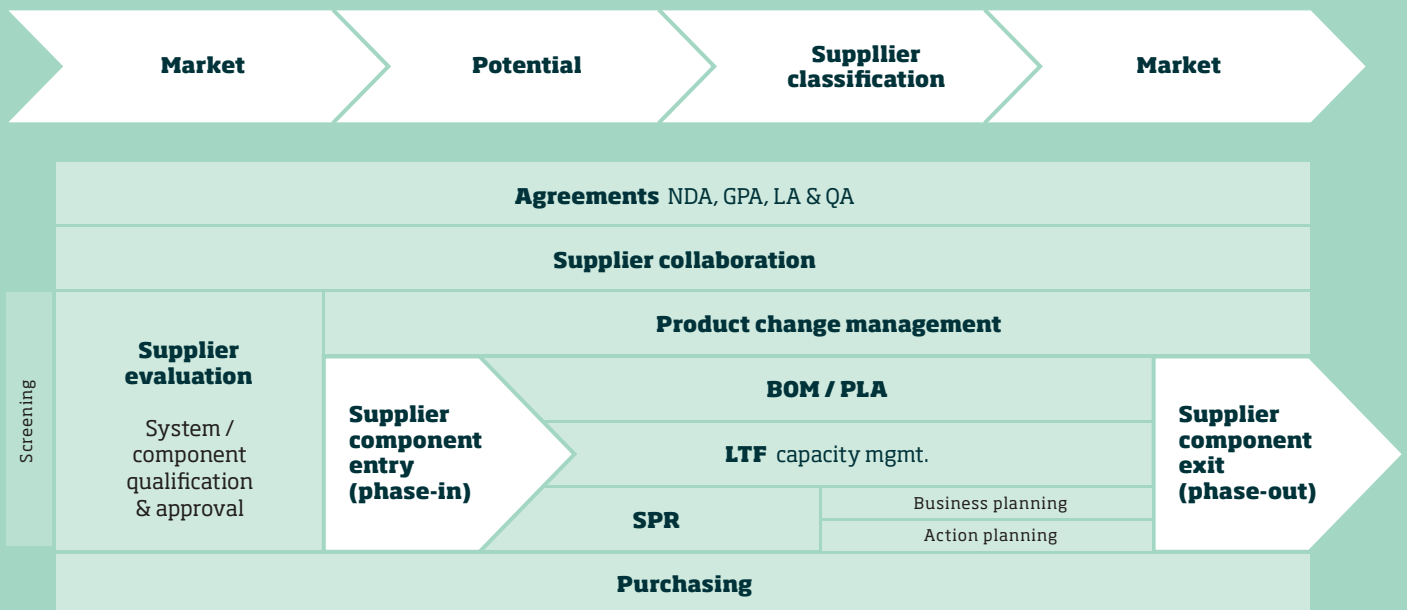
Market

Potential

Suppllier classification

Market

Agreements NDA, GPA, LA & QA

Supplier collaboration

Screening

Supplier evaluation

System / component qualification & approval

Product change management

Supplier component entry (phase-in)

BOM / PLA

LTF capacity mgmt.

SPR

Business planning

Action planning

Supplier component exit (phase-out)

Purchasing